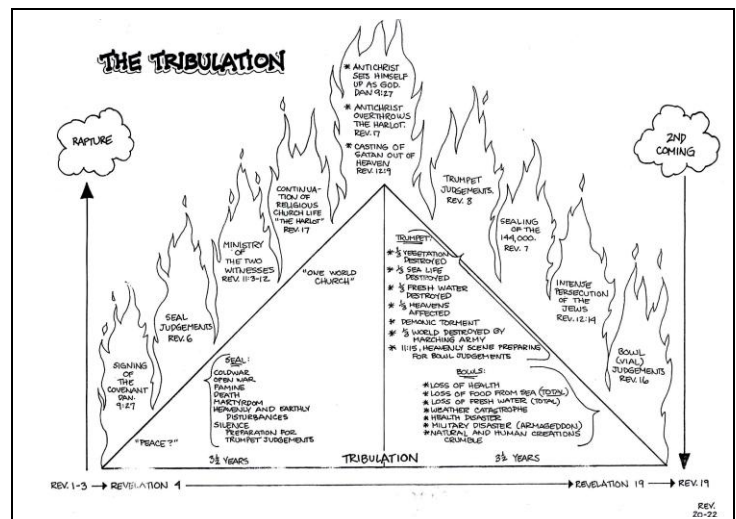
THE TRIBULATION

RAPTURE

SIGNING OF THE COVENANT DAN. 9:27

SEAL JUDGEMENTS REV. 6

MINISTRY OF THE TWO WITNESSES REV. 11:3-12

CONTINUATION OF RELIGIOUS CHURCH LIFE "THE HARLOT" REV. 17

* ANTICHRIST SEES HIMSELF UP AS GOD. DAN. 9:27
* ANTICHRIST OVERTHROWS THE HARLOT. REV. 17
* CASTING OF SATAN OUT OF HEAVEN REV. 12:9

TRUMPET JUDGEMENTS. REV. 8

SEALING OF THE 144,000. REV. 7

INTENSE PERSECUTION OF THE JEWS REV. 12:14

BOWL (VIAL) JUDGEMENTS REV. 16

2ND COMING

"ONE WORLD CHURCH"

SEAL:
COLDWAR
OPEN WAR
FAMINE
DEATH
MARTYRDOM
HEAVENLY AND EARTHLY DISTURBANCES
SILENCE
PREPARATION FOR TRUMPET JUDGEMENTS

TRUMPET:
* $\frac{1}{3}$ VEGETATION DESTROYED
* $\frac{1}{3}$ SEA LIFE DESTROYED
* $\frac{1}{3}$ FRESH WATER DESTROYED
* $\frac{1}{3}$ HEAVENS AFFECTED
* DEMONIC TORMENT
* $\frac{1}{3}$ WORLD DESTROYED BY MARCHING ARMY
* 11:15, HEAVENLY SCENE PREPARING FOR BOWL JUDGEMENTS

BOWLS:
* LOSS OF HEALTH
* LOSS OF FOOD FROM SEA (TOTAL)
* LOSS OF FRESH WATER (TOTAL)
* WEATHER CATASTROPHE
* HEALTH DISASTER
* MILITARY DISASTER (ARMAGEDDON)
* NATURAL AND HUMAN CREATIONS CRUMBLE

"PEACE?"

$3\frac{1}{2}$ YEARS

TRIBULATION

$3\frac{1}{2}$ YEARS

REV. 1-3 → REVELATION 4 → REVELATION 19 → REV. 19

REV. 20-22